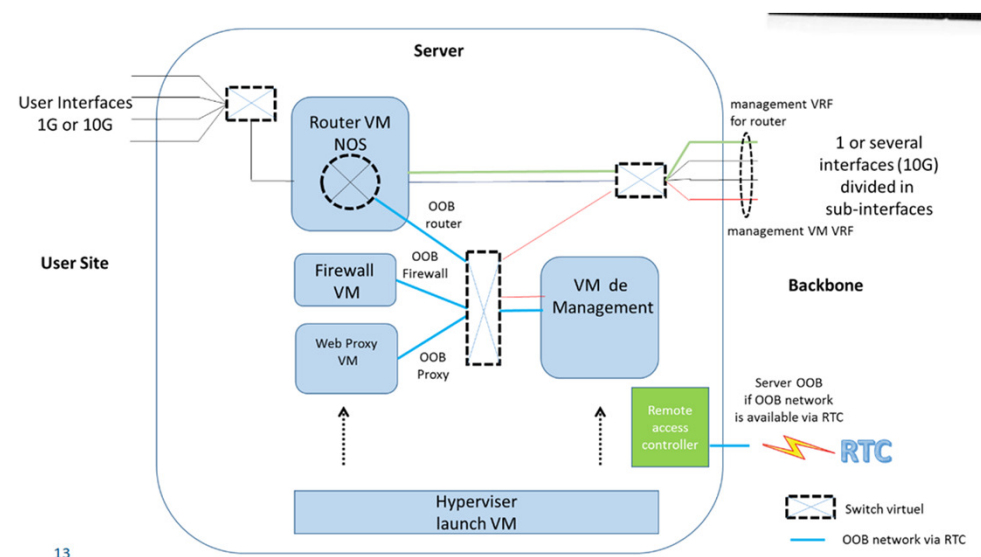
Server

User Interfaces 1G or 10G

Router VM NOS

management VRF for router

1 or several interfaces (10G) divided in sub-interfaces

OOB router

management VM VRF

User Site

OOB Firewall

Firewall VM

VM de Management

Backbone

Web Proxy VM

OOB Proxy

Server OOB if OOB network is available via RTC

Remote access controller

RTC

Hyperviser launch VM

Switch virtuel

OOB network via RTC

13